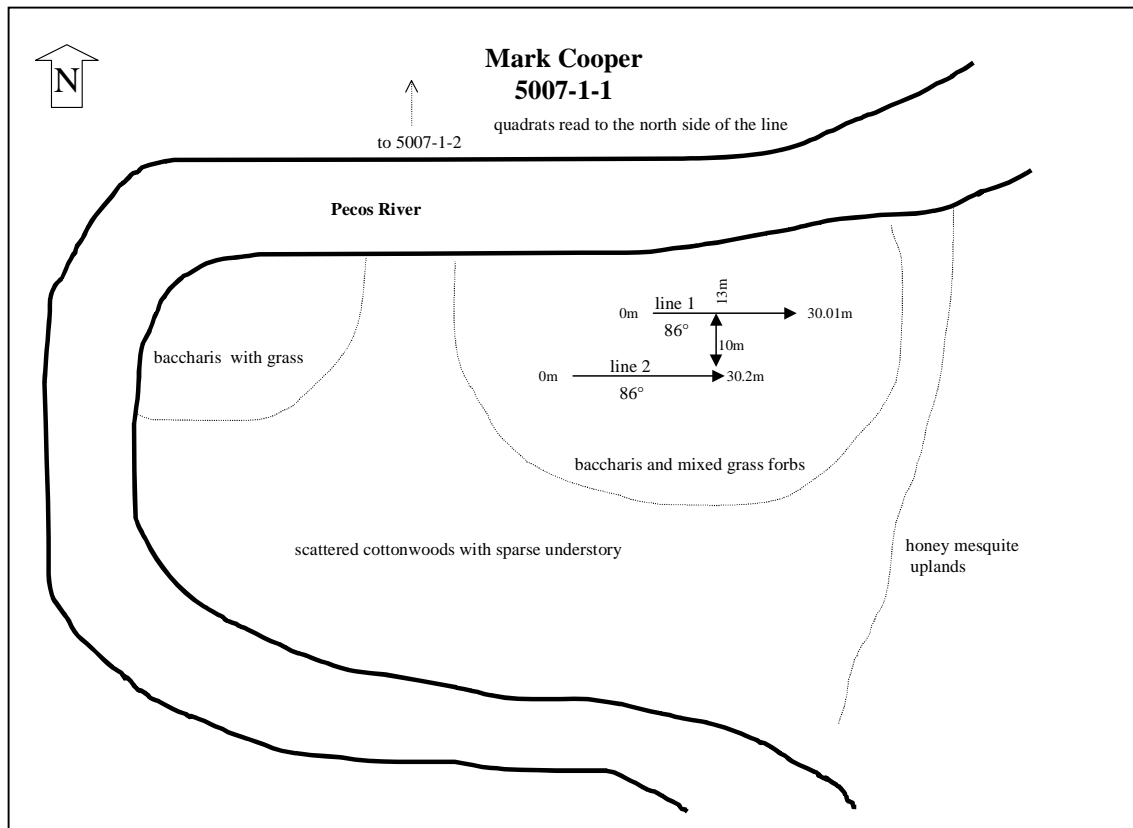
N

Mark Cooper
5007-1-1

to 5007-1-2

quadrats read to the north side of the line

Pecos River

13m

0m line 1 30.01m

86°

10m

0m line 2 30.2m

86°

baccharis with grass

baccharis and mixed grass forbs

scattered cottonwoods with sparse understory

honey mesquite uplands